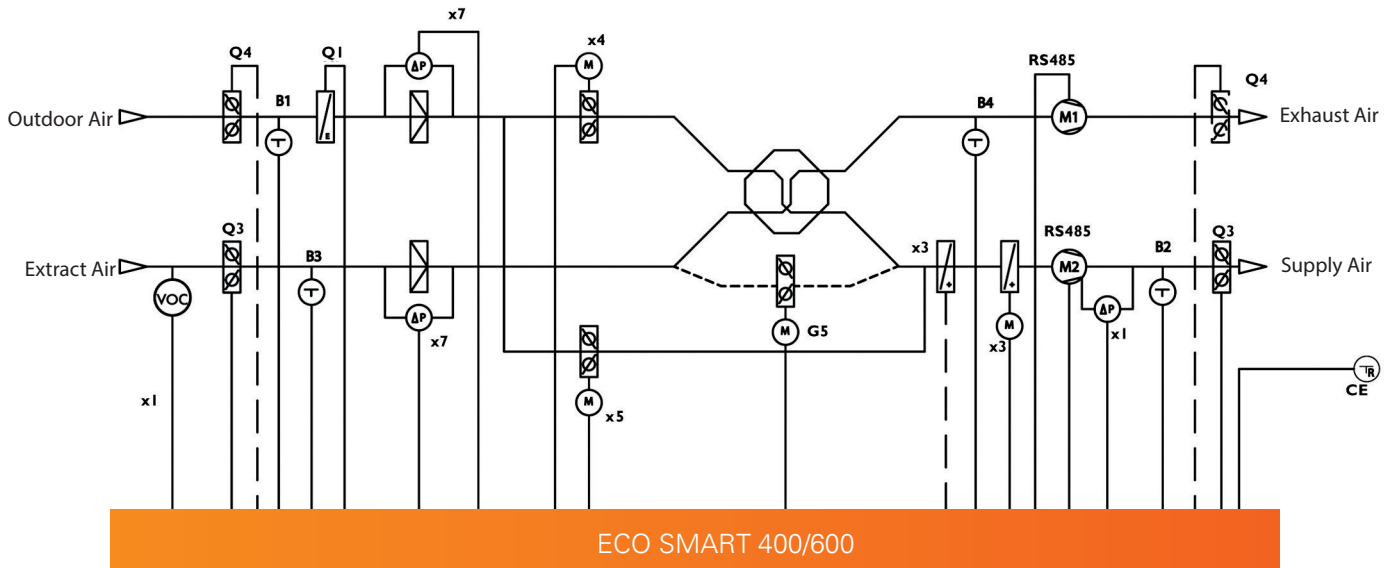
x7

Q4

Q1

x4

RS485

Q4

Outdoor Air

B1

E

ΔP

M

B4

M1

Exhaust Air

Q3

RS485

Q3

Extract Air

B3

x3

+

+

M2

B2

Supply Air

VOC

ΔP

M

ΔP

x7

M

G5

x3

x1

T R

CE

x1

M

x5

ECO SMART 400/600